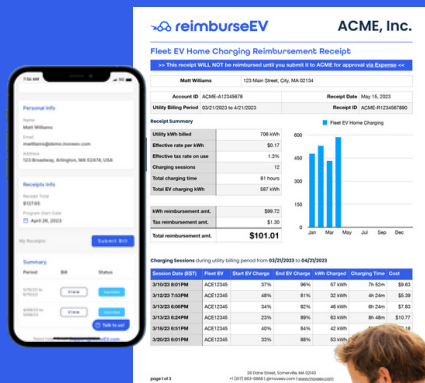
reimburseEV

ACME, Inc.

Fleet EV Home Charging Reimbursement Receipt

>> This receipt WILL NOT be reimbursed until you submit it to ACME for approval via Expense <<

| Matt Williams | 123 Main Street, City, MA 02134 |
|---|---|

| Account ID | ACME-A12345678 | Receipt Date | May 15, 2023 |
|---|---|---|---|
| Utility Billing Period | 03/21/2023 to 4/21/2023 | Receipt ID | ACME-R1234567890 |

Receipt Summary

| Utility kWh billed | 706 kWh |
|---|---|
| Effective rate per kWh | $0.17 |
| Effective tax rate on use | 1.3% |
| Charging sessions | 12 |
| Total charging time | 81 hours |
| Total EV charging kWh | 587 kWh |

| kWh reimbursement amt. | $99.72 |
|---|---|
| Tax reimbursement amt. | $1.30 |
| Total reimbursement amt. | $101.01 |

Fleet EV Home Charging

Jan Mar Apr

Charging Sessions during utility billing period from 03/21/2023 to 04/21/2023

| Session Date (EST) | Fleet EV | Start EV Charge | End EV Charge | kWh Charged | Charging Time | Cost |
|---|---|---|---|---|---|---|
| 3/10/22 8:01PM | ACE12345 | 37% | 96% | 67 kWh | 7h 2m | $11.39 |
| 3/10/22 8:01PM | ACE12345 | 48% | 81% | 32 kWh | 4h 24m | $5.39 |
| 3/10/22 6:06PM | ACE12345 | 54% | 96% | 52 kWh | 4h 24m | $7.63 |
| 3/13/22 6:24PM | ACE12345 | 23% | 89% | 63 kWh | 8h 18m | $10.77 |
| 3/16/22 8:01PM | ACE12345 | 45% | 84% | 42 kWh | 4h 24m | $7.14 |
| 3/10/22 8:01PM | ACE12345 | 28% | 97% | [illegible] | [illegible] | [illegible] |

page 1 of 2

Personal Info
Name
Matt Williams
Email
mwilliams@demo.moveev.com
Address
123 Broadway, Arlington, MA 02174, USA

Receipts Info
Receipt Total
$127.93
Program Start Date
April 26, 2023

My Receipts
Submit Bill

Summary
Period Bill Status
View
View
Talk to us!